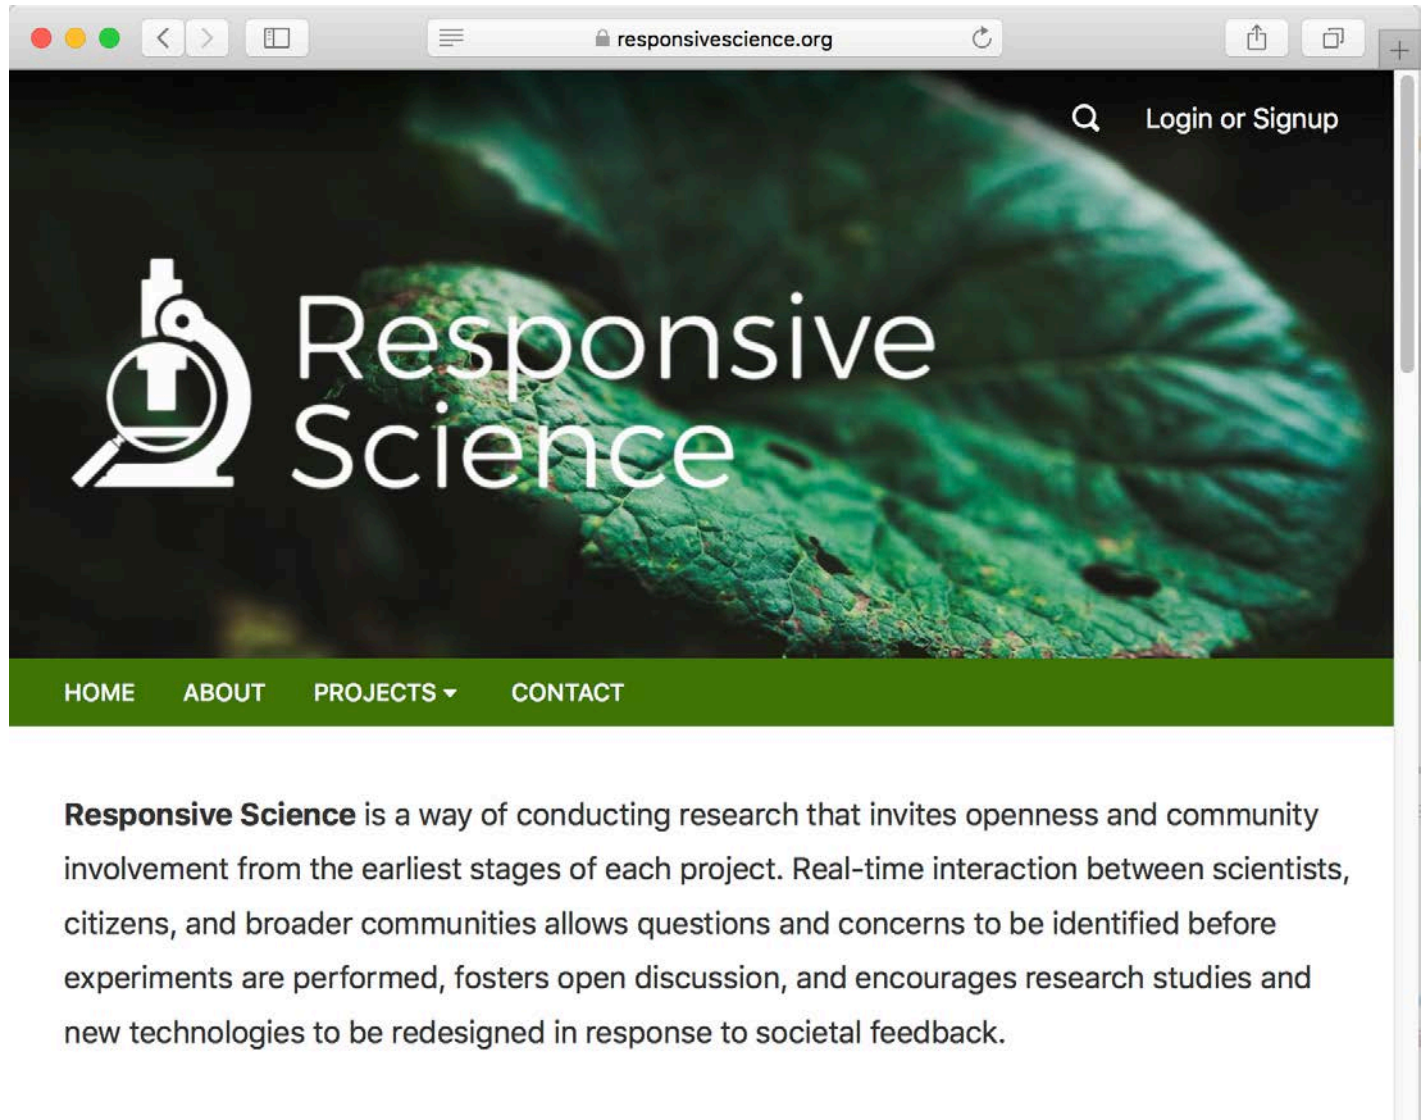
responsivescience.org

Login or Signup

Responsive Science

HOME ABOUT PROJECTS CONTACT

**Responsive Science** is a way of conducting research that invites openness and community involvement from the earliest stages of each project. Real-time interaction between scientists, citizens, and broader communities allows questions and concerns to be identified before experiments are performed, fosters open discussion, and encourages research studies and new technologies to be redesigned in response to societal feedback.